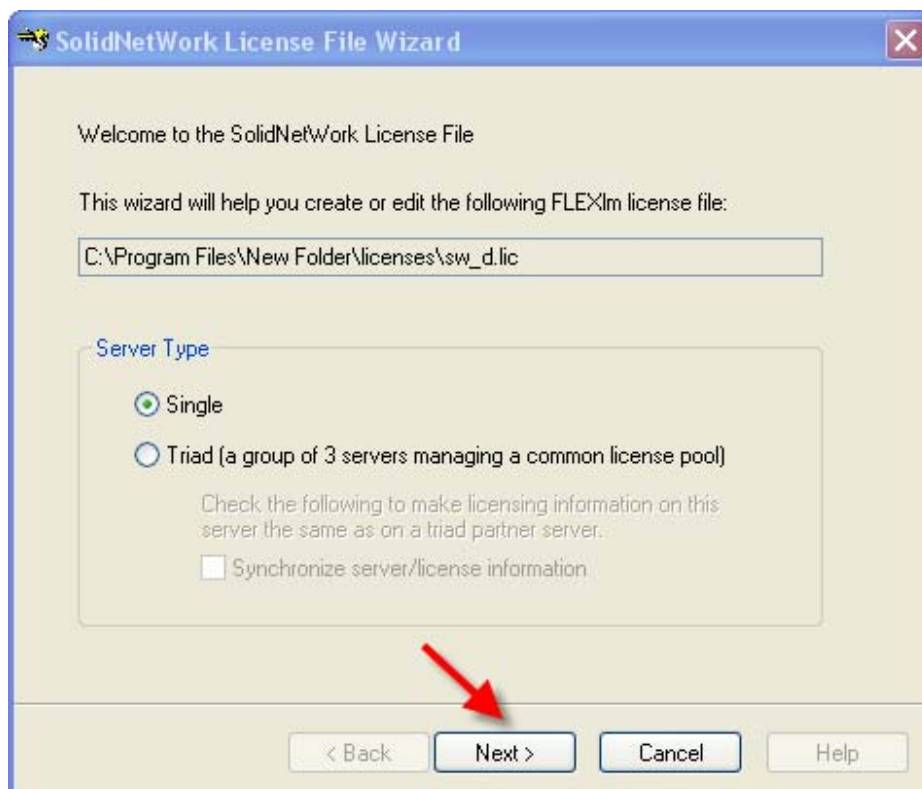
SolidNetWork License File Wizard

Welcome to the SolidNetWork License File

This wizard will help you create or edit the following FLEXlm license file:

C:\Program Files\New Folder\licenses\sw_d.lic

Server Type

Single

Triad (a group of 3 servers managing a common license pool)

Check the following to make licensing information on this server the same as on a triad partner server.

Synchronize server/license information

< Back

Next >

Cancel

Help